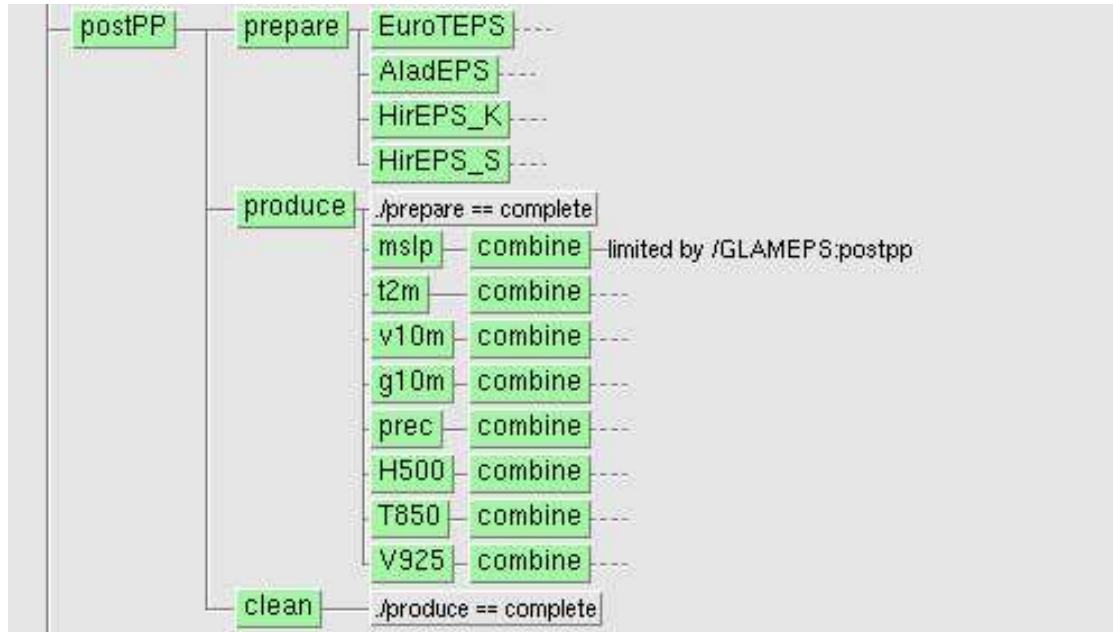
postPP
prepare
EuroTEPS
AladEPS
HirEPS_K
HirEPS_S
produce
./prepare == complete
mslp
combine
limited by /GLAMEPS:postpp
t2m
combine
v10m
combine
g10m
combine
prec
combine
H500
combine
T850
combine
V925
combine
clean
./produce == complete